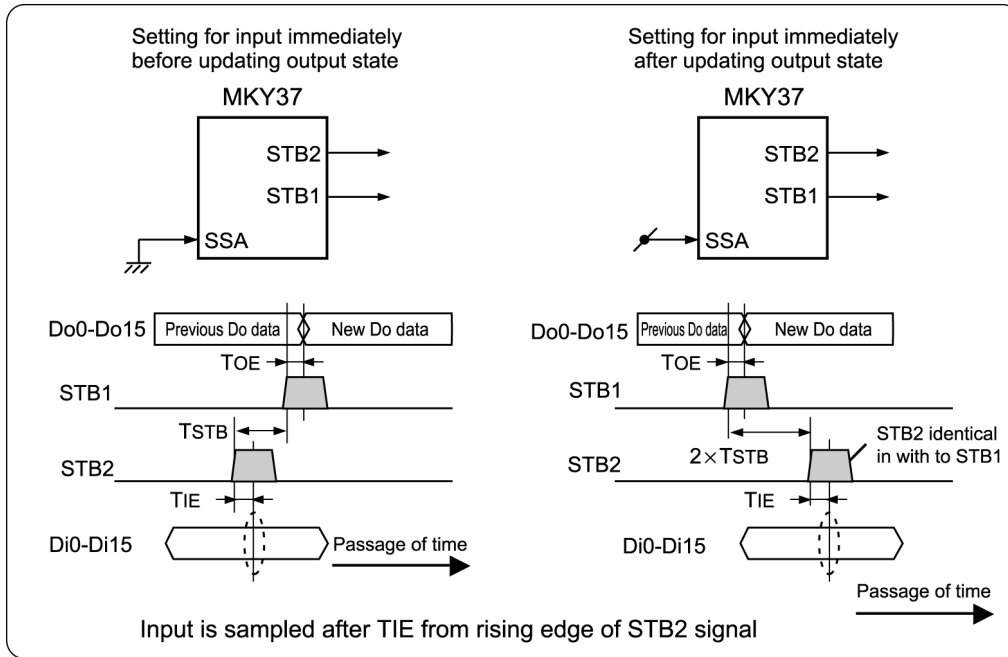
Setting for input immediately before updating output state

MKY37

STB2

STB1

SSA

Do0-Do15

Previous Do data

New Do data

TOE

STB1

TSTB

STB2

TIE

Di0-Di15

Passage of time

Setting for input immediately after updating output state

MKY37

STB2

STB1

SSA

Do0-Do15

Previous Do data

New Do data

TOE

STB1

$2\times$TSTB

STB2 identical in with to STB1

STB2

TIE

Di0-Di15

Passage of time

Input is sampled after TIE from rising edge of STB2 signal